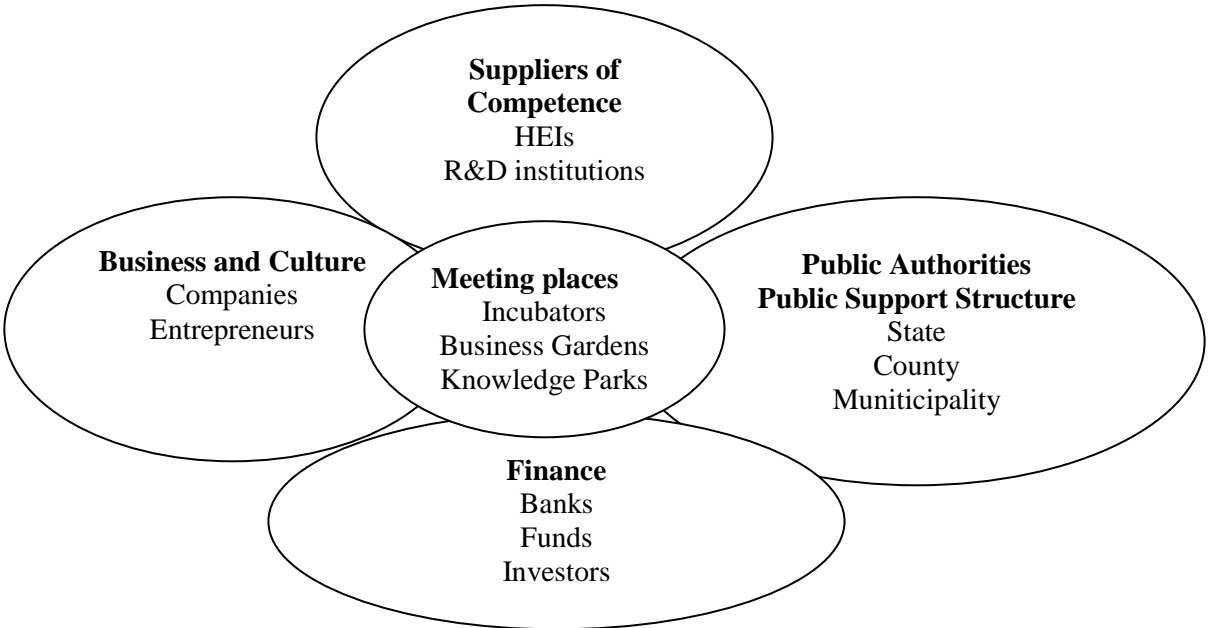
**Suppliers of Competence**
HEIs
R&D institutions

**Business and Culture**
Companies
Entrepreneurs

**Meeting places**
Incubators
Business Gardens
Knowledge Parks

**Public Authorities**
**Public Support Structure**
State
County
Muniticipality

**Finance**
Banks
Funds
Investors